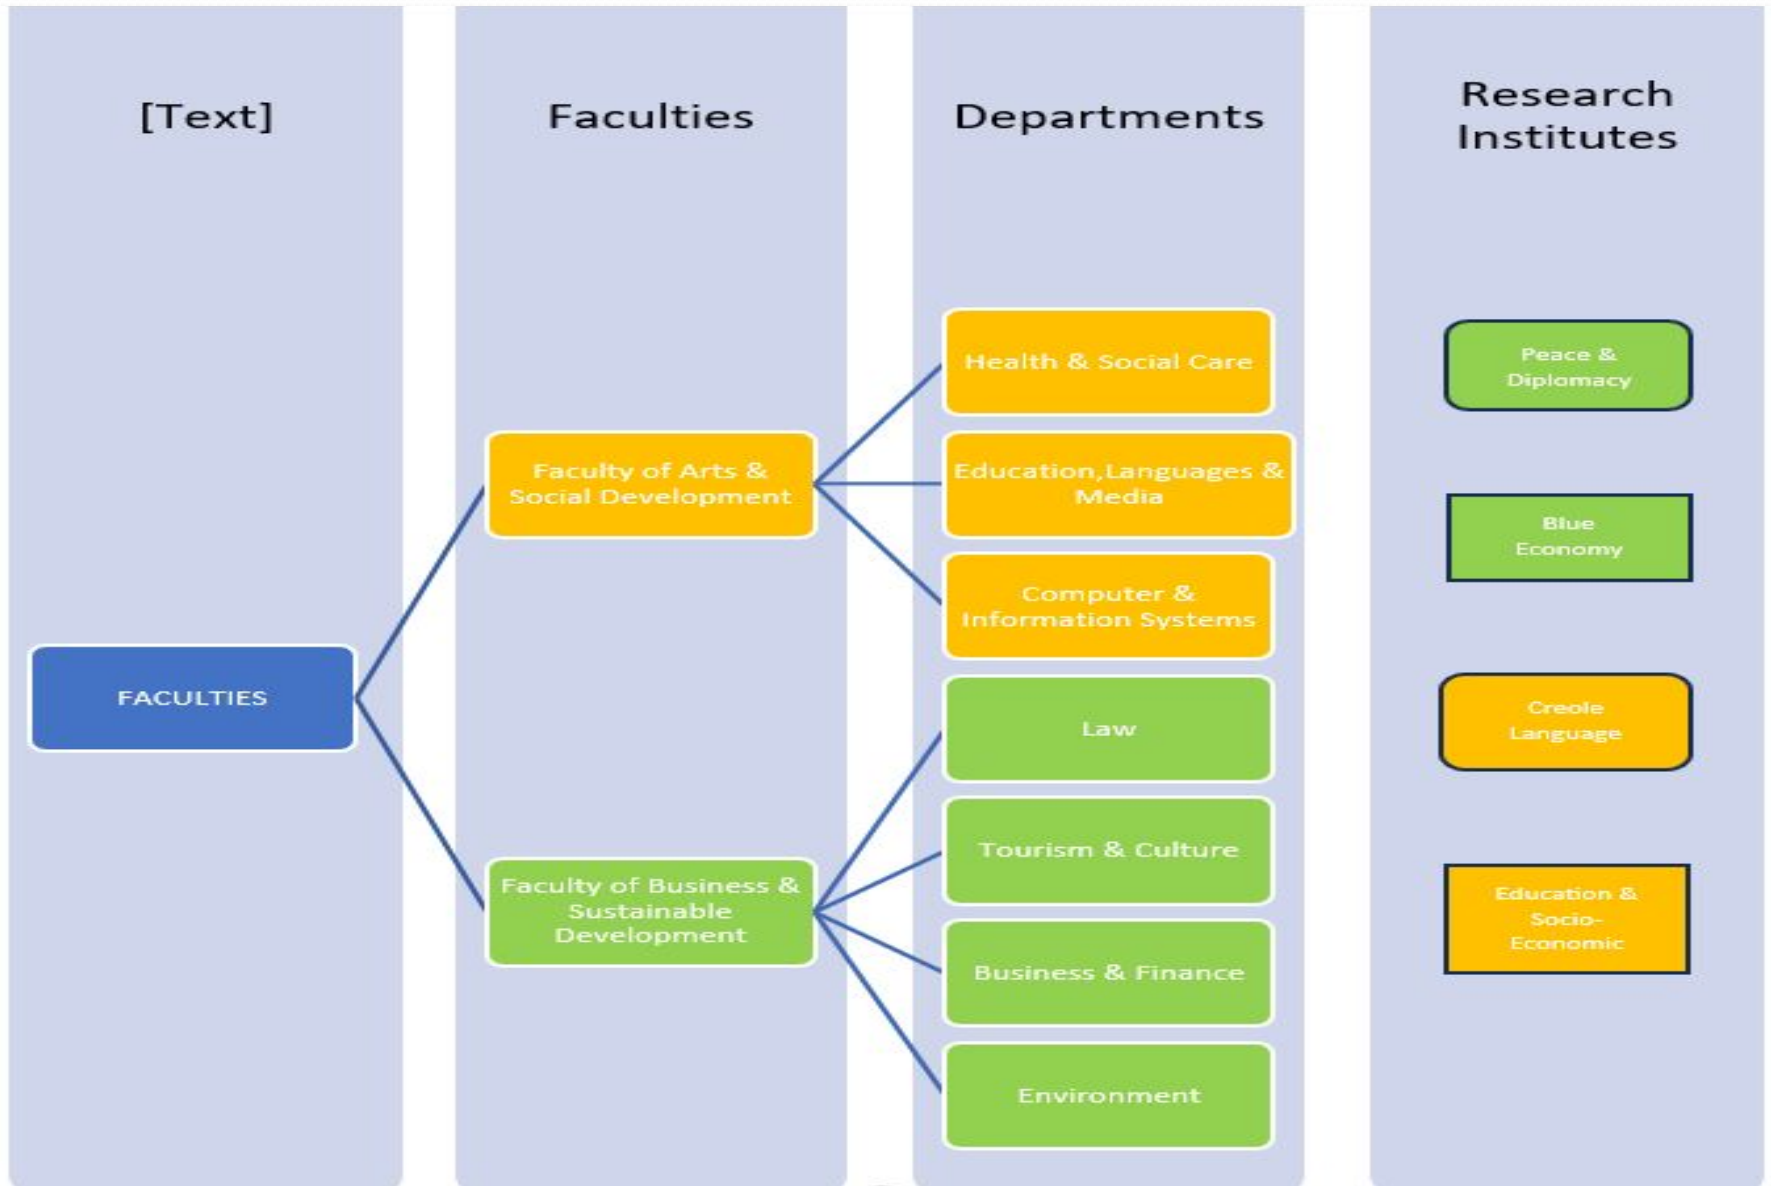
[Text]

FACULTIES

Faculties

Faculty of Arts & Social Development

Faculty of Business & Sustainable Development

Departments

Health & Social Care

Education,Languages & Media

Computer & Information Systems

Law

Tourism & Culture

Business & Finance

Environment

Research Institutes

Peace & Diplomacy

Blue Economy

Creole Language

Education & Socio-Economic